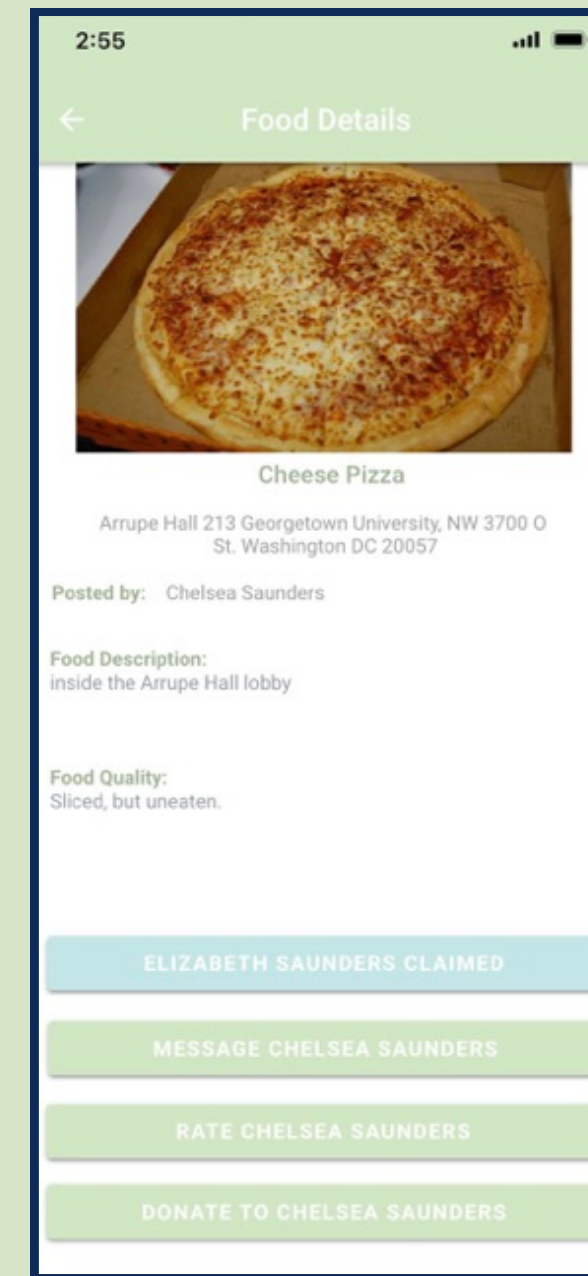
2:55

Food Details

Cheese Pizza

Arrupe Hall 213 Georgetown University, NW 3700 O St. Washington DC 20057

Posted by: Chelsea Saunders

Food Description:
inside the Arrupe Hall lobby

Food Quality:
Sliced, but uneaten.

ELIZABETH SAUNDERS CLAIMED

MESSAGE CHELSEA SAUNDERS

RATE CHELSEA SAUNDERS

DONATE TO CHELSEA SAUNDERS